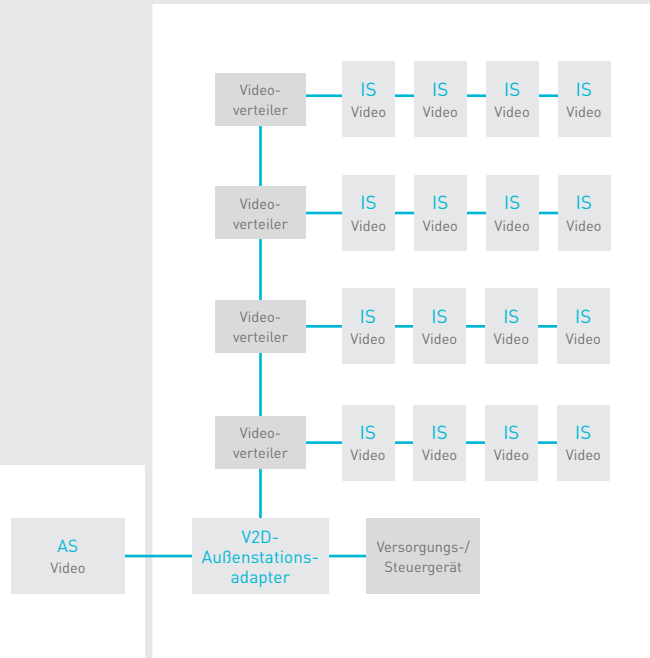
Videoverteiler

IS
Video

IS
Video

IS
Video

IS
Video

Videoverteiler

IS
Video

IS
Video

IS
Video

IS
Video

Videoverteiler

IS
Video

IS
Video

IS
Video

IS
Video

Videoverteiler

IS
Video

IS
Video

IS
Video

IS
Video

AS
Video

V2D-Außenstationsadapter

Versorgungs-/Steuergerät